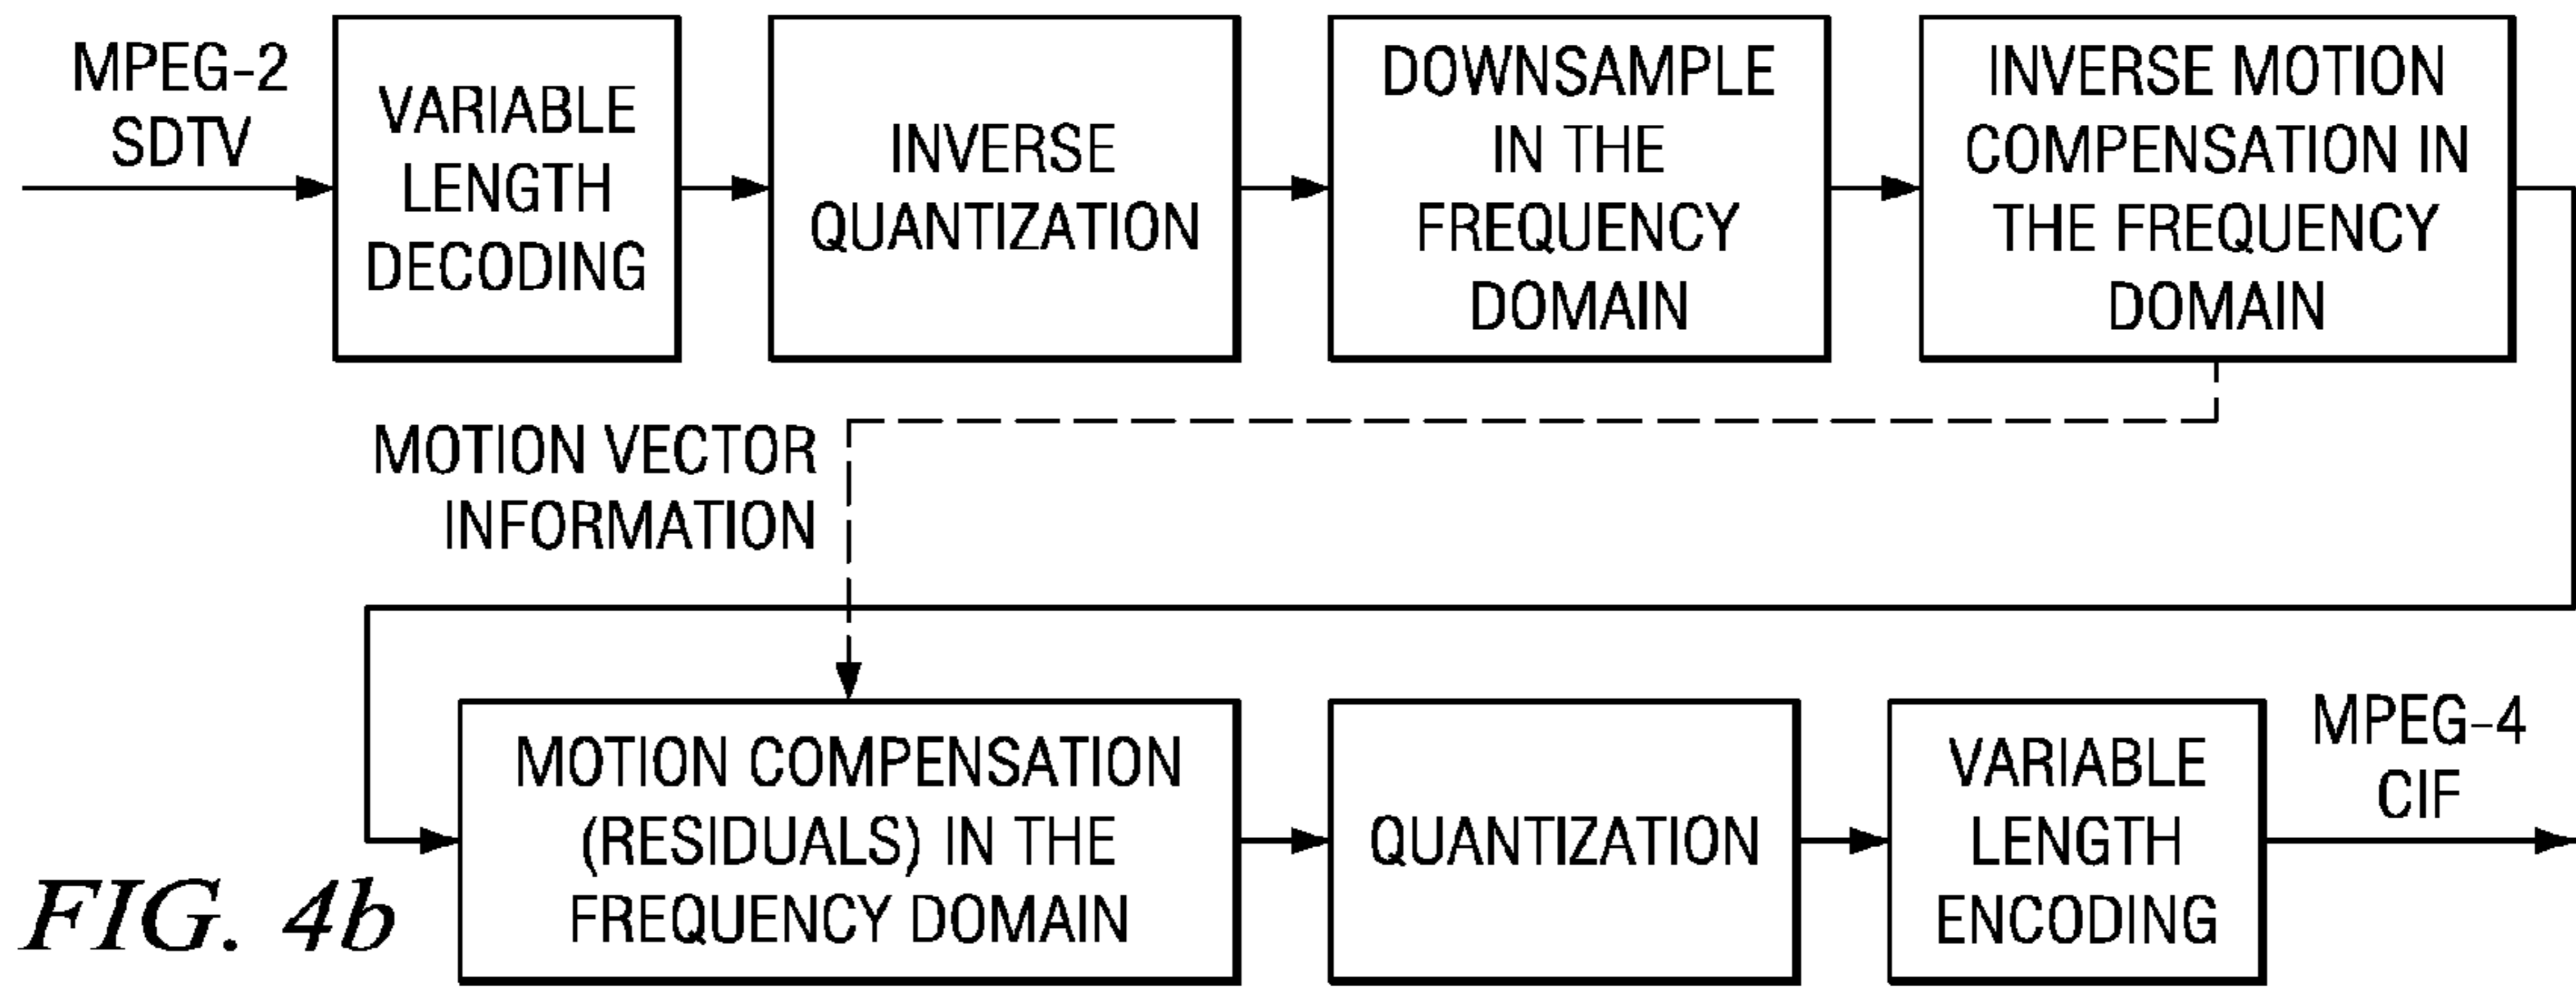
MPEG-2 SDTV

VARIABLE LENGTH DECODING

INVERSE QUANTIZATION

DOWNSAMPLE IN THE FREQUENCY DOMAIN

INVERSE MOTION COMPENSATION IN THE FREQUENCY DOMAIN

MOTION VECTOR INFORMATION

MOTION COMPENSATION (RESIDUALS) IN THE FREQUENCY DOMAIN

QUANTIZATION

VARIABLE LENGTH ENCODING

MPEG-4 CIF

FIG. 4b